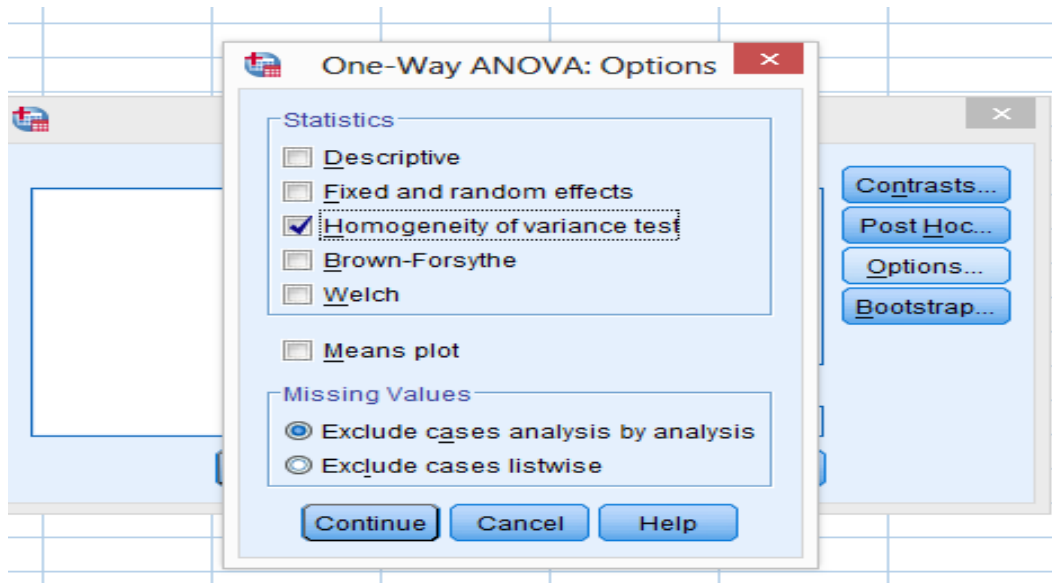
One-Way ANOVA: Options

Statistics

Descriptive

Fixed and random effects

Homogeneity of variance test

Brown-Forsythe

Welch

Means plot

Missing Values

Exclude cases analysis by analysis

Exclude cases listwise

Continue

Cancel

Help

Contrasts...

Post Hoc...

Options...

Bootstrap...